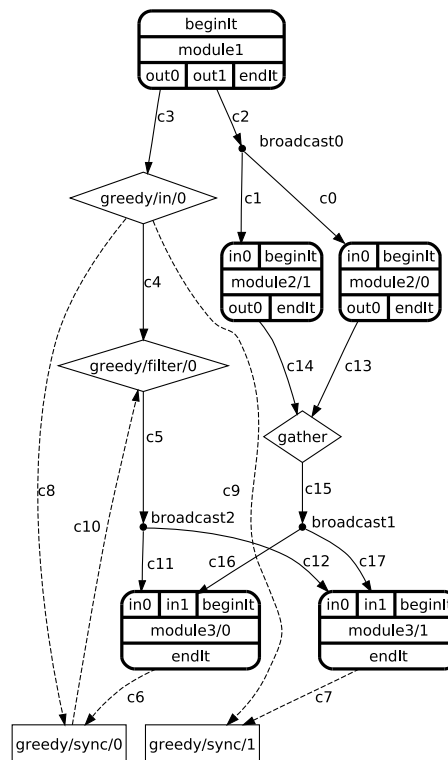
beginIt
module1
out0 out1 endIt

c3
c2
broadcast0
greedy/in/0
c1
c0
in0 beginIt
module2/1
out0 endIt
in0 beginIt
module2/0
out0 endIt
c4
greedy/filter/0
c14
c13
gather
c5
c8
c9
c10
c15
broadcast2
broadcast1
c11
c16
c12
c17
in0 in1 beginIt
module3/0
endIt
in0 in1 beginIt
module3/1
endIt
c6
c7
greedy/sync/0
greedy/sync/1